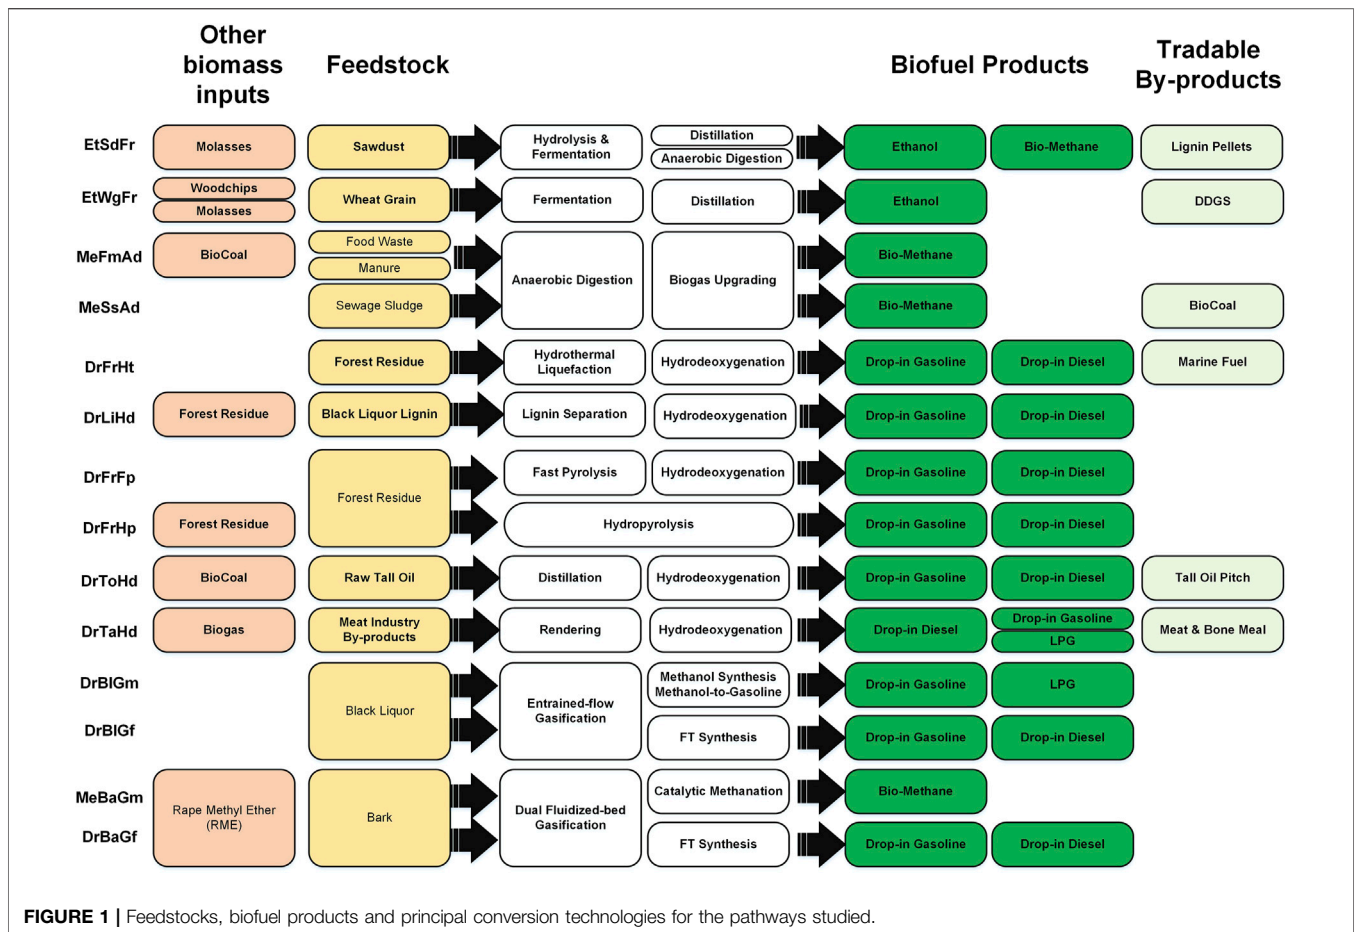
| | Other biomass inputs | Feedstock | | | Biofuel Products | | Tradable By-products |
|---|---|---|---|---|---|---|---|
| EtSdFr | Molasses | Sawdust | Hydrolysis & Fermentation | Distillation / Anaerobic Digestion | Ethanol | Bio-Methane | Lignin Pellets |
| EtWgFr | Woodchips / Molasses | Wheat Grain | Fermentation | Distillation | Ethanol | | DDGS |
| MeFmAd | BioCoal | Food Waste / Manure | Anaerobic Digestion | Biogas Upgrading | Bio-Methane | | |
| MeSsAd | | Sewage Sludge | Anaerobic Digestion | Biogas Upgrading | Bio-Methane | | BioCoal |
| DrFrHt | | Forest Residue | Hydrothermal Liquefaction | Hydrodeoxygenation | Drop-in Gasoline | Drop-in Diesel | Marine Fuel |
| DrLiHd | Forest Residue | Black Liquor Lignin | Lignin Separation | Hydrodeoxygenation | Drop-in Gasoline | Drop-in Diesel | |
| DrFrFp | | Forest Residue | Fast Pyrolysis | Hydrodeoxygenation | Drop-in Gasoline | Drop-in Diesel | |
| DrFrHp | Forest Residue | Forest Residue | Hydropyrolysis | | Drop-in Gasoline | Drop-in Diesel | |
| DrToHd | BioCoal | Raw Tall Oil | Distillation | Hydrodeoxygenation | Drop-in Gasoline | Drop-in Diesel | Tall Oil Pitch |
| DrTaHd | Biogas | Meat Industry By-products | Rendering | Hydrodeoxygenation | Drop-in Diesel | Drop-in Gasoline / LPG | Meat & Bone Meal |
| DrBlGm | | Black Liquor | Entrained-flow Gasification | Methanol Synthesis Methanol-to-Gasoline | Drop-in Gasoline | LPG | |
| DrBlGf | | Black Liquor | Entrained-flow Gasification | FT Synthesis | Drop-in Gasoline | Drop-in Diesel | |
| MeBaGm | Rape Methyl Ether (RME) | Bark | Dual Fluidized-bed Gasification | Catalytic Methanation | Bio-Methane | | |
| DrBaGf | Rape Methyl Ether (RME) | Bark | Dual Fluidized-bed Gasification | FT Synthesis | Drop-in Gasoline | Drop-in Diesel | |

FIGURE 1 | Feedstocks, biofuel products and principal conversion technologies for the pathways studied.